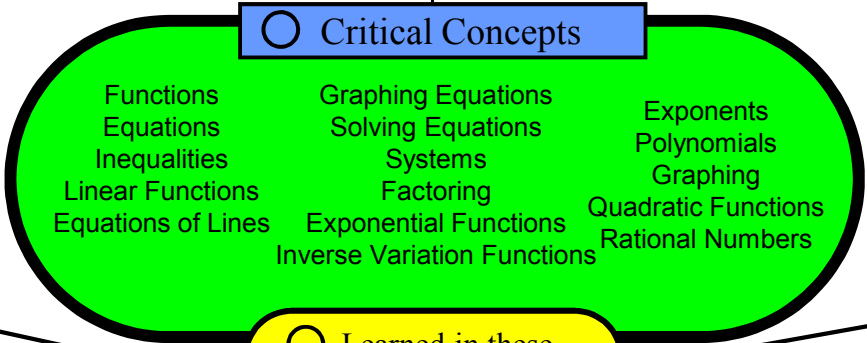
Critical Concepts

Functions
Equations
Inequalities
Linear Functions
Equations of Lines

Graphing Equations
Solving Equations
Systems
Factoring
Exponential Functions
Inverse Variation Functions

Exponents
Polynomials
Graphing
Quadratic Functions
Rational Numbers

Learned in these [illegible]